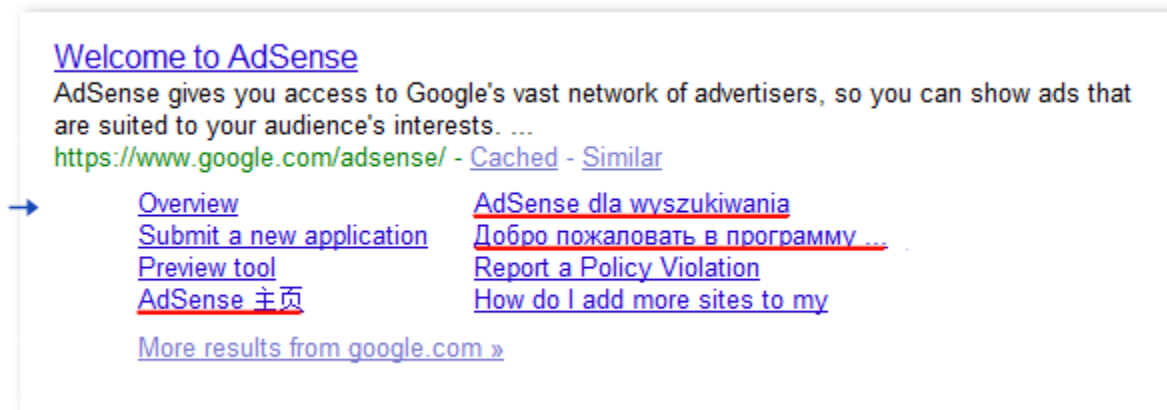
Welcome to AdSense
AdSense gives you access to Google's vast network of advertisers, so you can show ads that are suited to your audience's interests. ...
https://www.google.com/adsense/ - Cached - Similar

Overview
Submit a new application
Preview tool
AdSense 主页

AdSense dla wyszukiwania
Добро пожаловать в программу ...
Report a Policy Violation
How do I add more sites to my

More results from google.com »